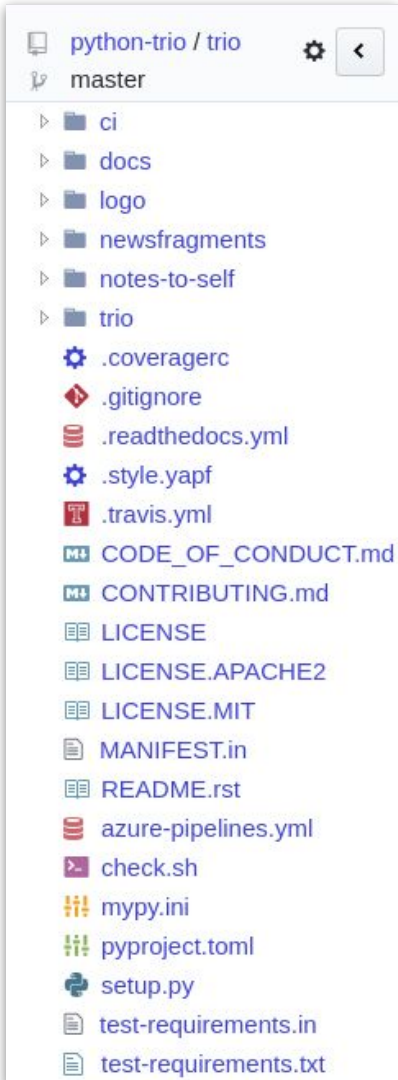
python-trio / trio
master

ci
docs
logo
newsfragments
notes-to-self
trio
.coveragerc
.gitignore
.readthedocs.yml
.style.yapf
.travis.yml
CODE_OF_CONDUCT.md
CONTRIBUTING.md
LICENSE
LICENSE.APACHE2
LICENSE.MIT
MANIFEST.in
README.rst
azure-pipelines.yml
check.sh
mypy.ini
pyproject.toml
setup.py
test-requirements.in
test-requirements.txt